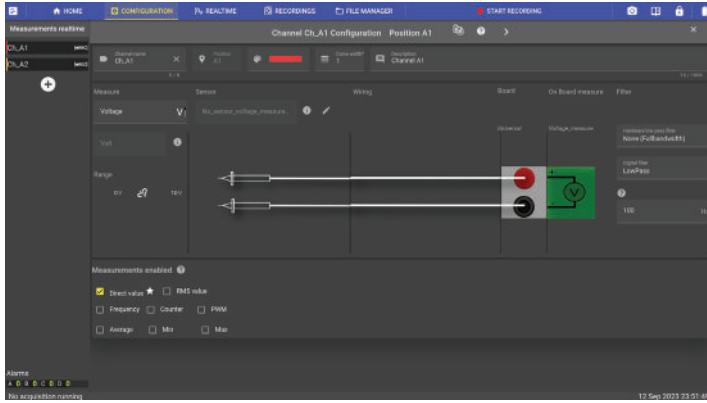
HOME CONFIGURATION REALTIME RECORDINGS FILE MANAGER START RECORDING

Measurements realtime

Ch_A1

Ch_A2

Channel Ch_A1 Configuration Position A1

Channel name
Ch_A1

Position
A1

Data width
1

Description
Channel A1

Measure

Sensor

Wiring

Board

On Board measure

Filter

Voltage

No_sensor_voltage_measure...

Universal

Voltage_measure

Hardware low pass filter
None (FullBandwidth)

Digital filter
LowPass

Volt

Range

0V

10V

100

Measurements enabled

Direct value

RMS value

Frequency

Counter

PWM

Average

Min

Max

Alarms

No acquisition running

12 Sep 2023 23:51:4